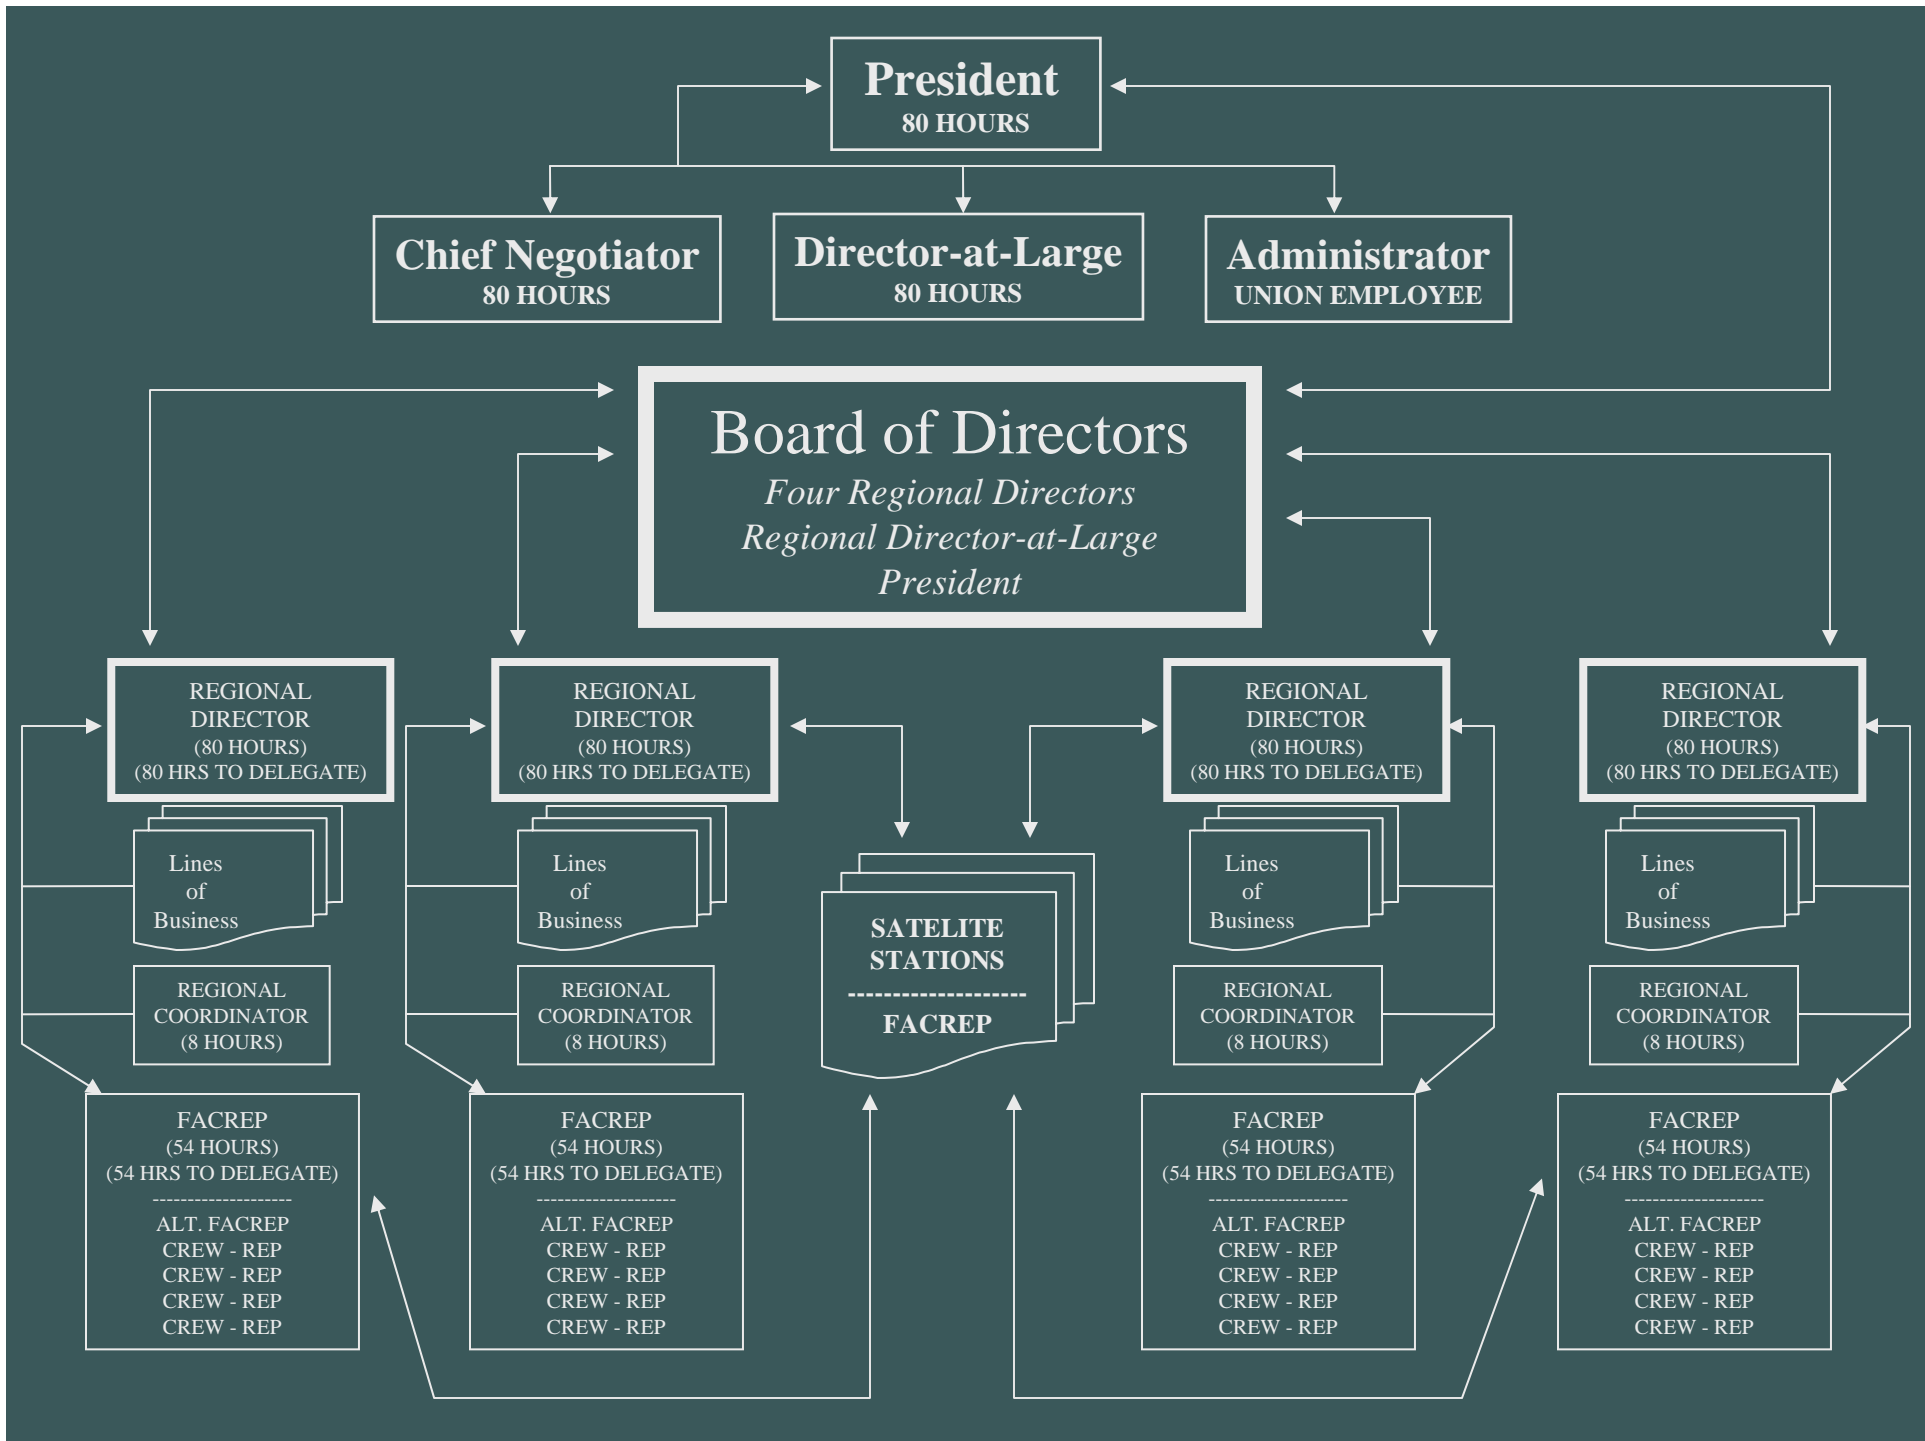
President
80 HOURS

Chief Negotiator
80 HOURS

Director-at-Large
80 HOURS

Administrator
UNION EMPLOYEE

Board of Directors
Four Regional Directors
Regional Director-at-Large
President

REGIONAL DIRECTOR
(80 HOURS)
(80 HRS TO DELEGATE)

Lines of Business

REGIONAL COORDINATOR
(8 HOURS)

FACREP
(54 HOURS)
(54 HRS TO DELEGATE)
--------------------
ALT. FACREP
CREW - REP
CREW - REP
CREW - REP
CREW - REP

REGIONAL DIRECTOR
(80 HOURS)
(80 HRS TO DELEGATE)

Lines of Business

REGIONAL COORDINATOR
(8 HOURS)

FACREP
(54 HOURS)
(54 HRS TO DELEGATE)
--------------------
ALT. FACREP
CREW - REP
CREW - REP
CREW - REP
CREW - REP

SATELITE STATIONS
-------------------
FACREP

REGIONAL DIRECTOR
(80 HOURS)
(80 HRS TO DELEGATE)

Lines of Business

REGIONAL COORDINATOR
(8 HOURS)

FACREP
(54 HOURS)
(54 HRS TO DELEGATE)
--------------------
ALT. FACREP
CREW - REP
CREW - REP
CREW - REP
CREW - REP

REGIONAL DIRECTOR
(80 HOURS)
(80 HRS TO DELEGATE)

Lines of Business

REGIONAL COORDINATOR
(8 HOURS)

FACREP
(54 HOURS)
(54 HRS TO DELEGATE)
--------------------
ALT. FACREP
CREW - REP
CREW - REP
CREW - REP
CREW - REP